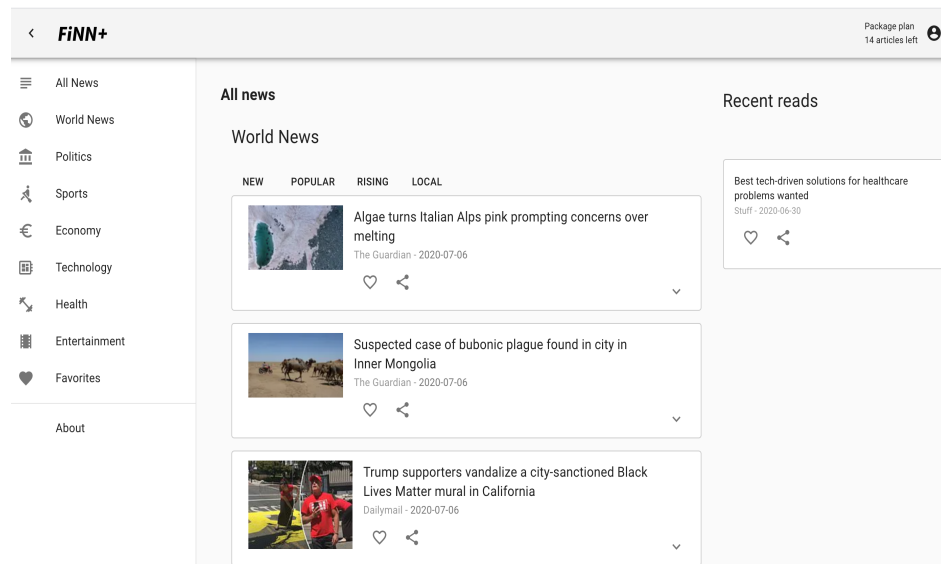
FiNN+

Package plan
14 articles left

All News
World News
Politics
Sports
Economy
Technology
Health
Entertainment
Favorites

About

All news

World News

NEW POPULAR RISING LOCAL

Algae turns Italian Alps pink prompting concerns over melting
The Guardian - 2020-07-06

Suspected case of bubonic plague found in city in Inner Mongolia
The Guardian - 2020-07-06

Trump supporters vandalize a city-sanctioned Black Lives Matter mural in California
Dailymail - 2020-07-06

Recent reads

Best tech-driven solutions for healthcare problems wanted
Stuff - 2020-06-30